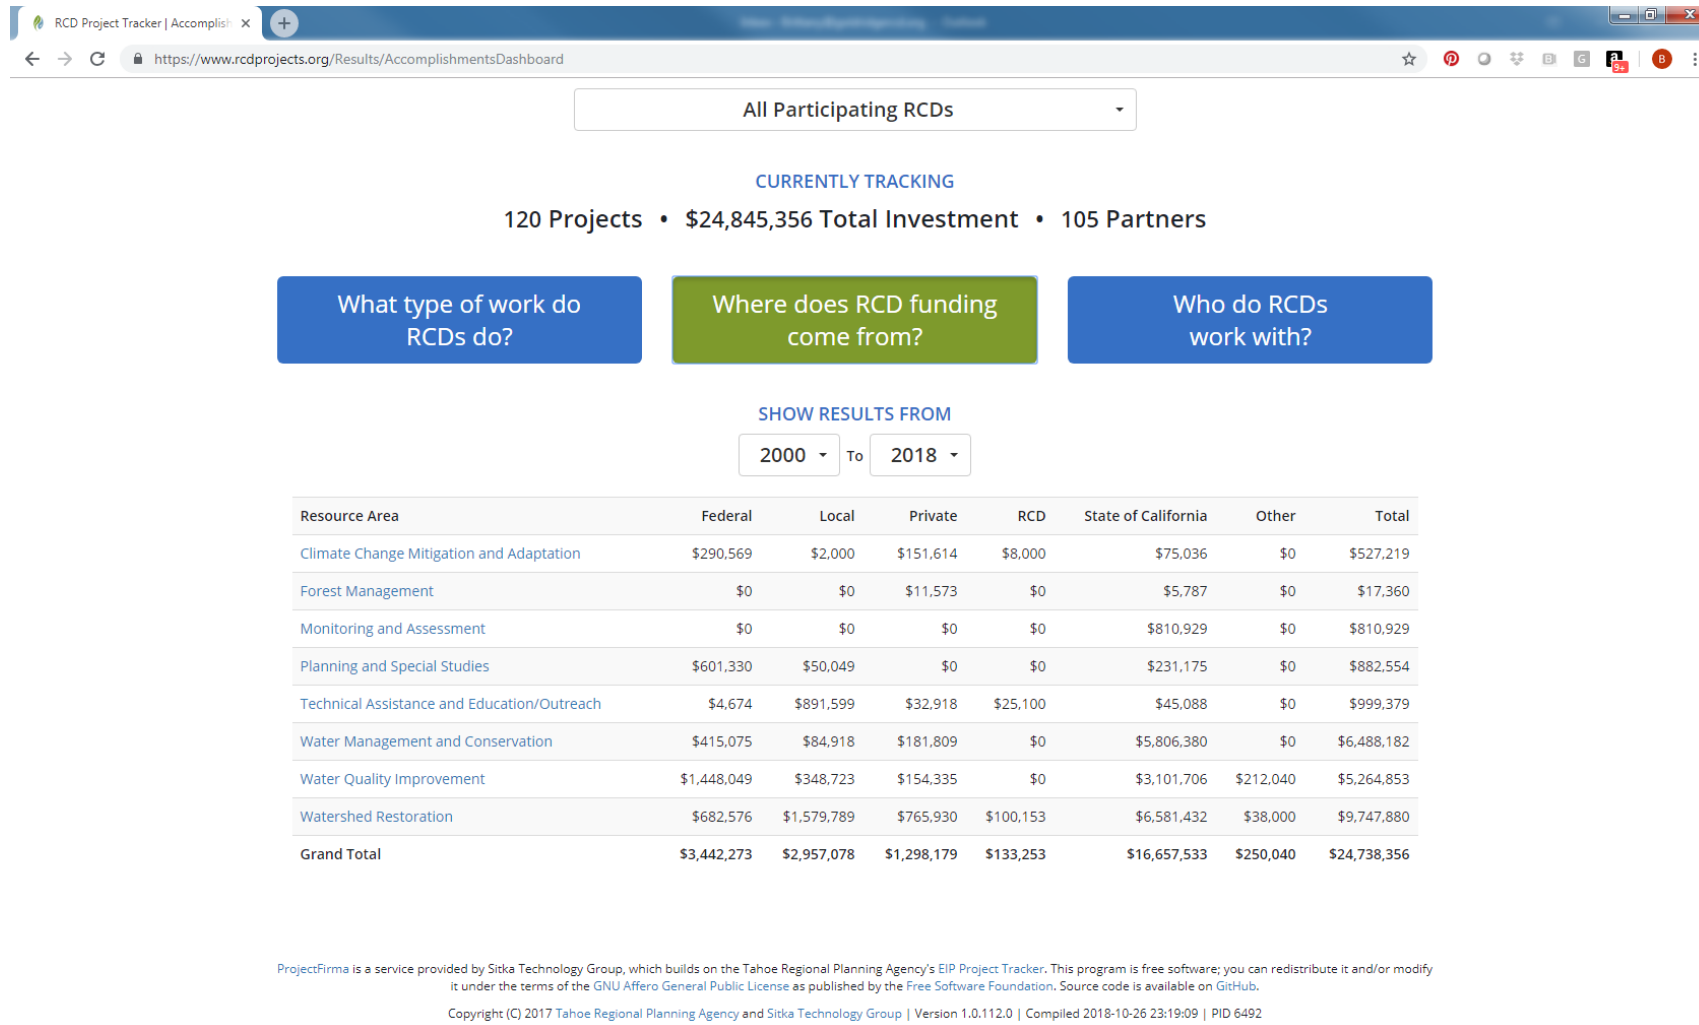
RCD Project Tracker | Accomplish ×

https://www.rcdprojects.org/Results/AccomplishmentsDashboard

All Participating RCDs

CURRENTLY TRACKING

120 Projects • $24,845,356 Total Investment • 105 Partners

What type of work do RCDs do?

Where does RCD funding come from?

Who do RCDs work with?

SHOW RESULTS FROM

2000 To 2018

| Resource Area | Federal | Local | Private | RCD | State of California | Other | Total |
|---|---|---|---|---|---|---|---|
| Climate Change Mitigation and Adaptation | $290,569 | $2,000 | $151,614 | $8,000 | $75,036 | $0 | $527,219 |
| Forest Management | $0 | $0 | $11,573 | $0 | $5,787 | $0 | $17,360 |
| Monitoring and Assessment | $0 | $0 | $0 | $0 | $810,929 | $0 | $810,929 |
| Planning and Special Studies | $601,330 | $50,049 | $0 | $0 | $231,175 | $0 | $882,554 |
| Technical Assistance and Education/Outreach | $4,674 | $891,599 | $32,918 | $25,100 | $45,088 | $0 | $999,379 |
| Water Management and Conservation | $415,075 | $84,918 | $181,809 | $0 | $5,806,380 | $0 | $6,488,182 |
| Water Quality Improvement | $1,448,049 | $348,723 | $154,335 | $0 | $3,101,706 | $212,040 | $5,264,853 |
| Watershed Restoration | $682,576 | $1,579,789 | $765,930 | $100,153 | $6,581,432 | $38,000 | $9,747,880 |
| Grand Total | $3,442,273 | $2,957,078 | $1,298,179 | $133,253 | $16,657,533 | $250,040 | $24,738,356 |

ProjectFirma is a service provided by Sitka Technology Group, which builds on the Tahoe Regional Planning Agency's EIP Project Tracker. This program is free software; you can redistribute it and/or modify it under the terms of the GNU Affero General Public License as published by the Free Software Foundation. Source code is available on GitHub.

Copyright (C) 2017 Tahoe Regional Planning Agency and Sitka Technology Group | Version 1.0.112.0 | Compiled 2018-10-26 23:19:09 | PID 6492